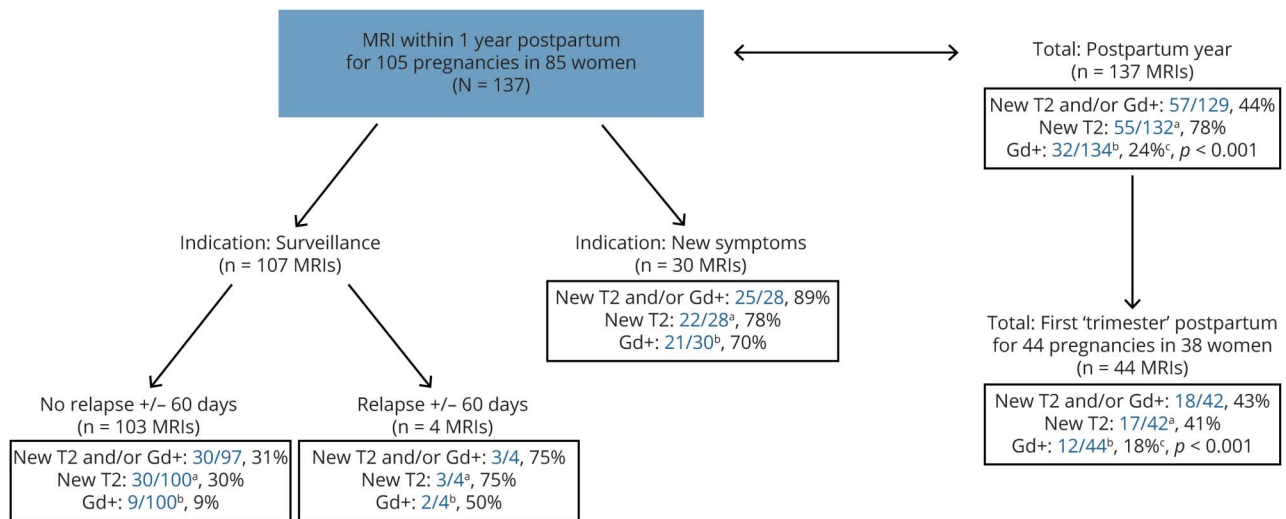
MRI within 1 year postpartum for 105 pregnancies in 85 women (N = 137)

Total: Postpartum year (n = 137 MRIs)

New T2 and/or Gd+: 57/129, 44%
New T2: 55/132$^{a}$, 78%
Gd+: 32/134$^{b}$, 24%$^{c}$, $p$ < 0.001

Indication: Surveillance (n = 107 MRIs)

Indication: New symptoms (n = 30 MRIs)

New T2 and/or Gd+: 25/28, 89%
New T2: 22/28$^{a}$, 78%
Gd+: 21/30$^{b}$, 70%

Total: First 'trimester' postpartum for 44 pregnancies in 38 women (n = 44 MRIs)

New T2 and/or Gd+: 18/42, 43%
New T2: 17/42$^{a}$, 41%
Gd+: 12/44$^{b}$, 18%$^{c}$, $p$ < 0.001

No relapse +/– 60 days (n = 103 MRIs)

New T2 and/or Gd+: 30/97, 31%
New T2: 30/100$^{a}$, 30%
Gd+: 9/100$^{b}$, 9%

Relapse +/– 60 days (n = 4 MRIs)

New T2 and/or Gd+: 3/4, 75%
New T2: 3/4$^{a}$, 75%
Gd+: 2/4$^{b}$, 50%